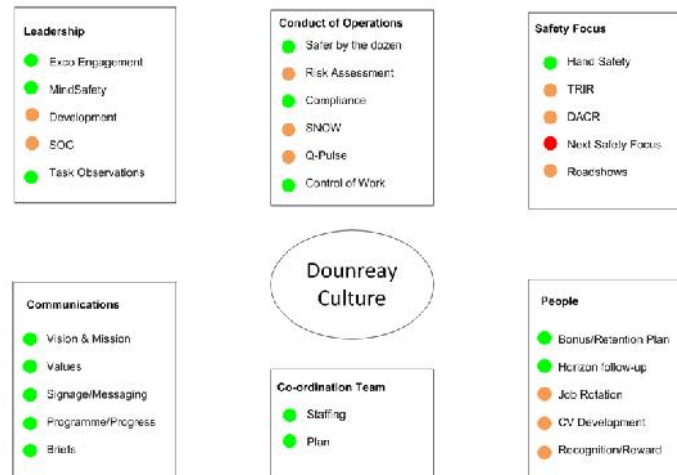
Leadership

Exco Engagement
MindSafety
Development
SOC
Task Observations

Conduct of Operations

Safer by the dozen
Risk Assessment
Compliance
SNOW
Q-Pulse
Control of Work

Safety Focus

Hand Safety
TRIR
DACR
Next Safety Focus
Roadshows

Dounreay Culture

Communications

Vision & Mission
Values
Signage/Messaging
Programme/Progress
Briefs

Co-ordination Team

Staffing
Plan

People

Bonus/Retention Plan
Horizon follow-up
Job Rotation
CV Development
Recognition/Reward